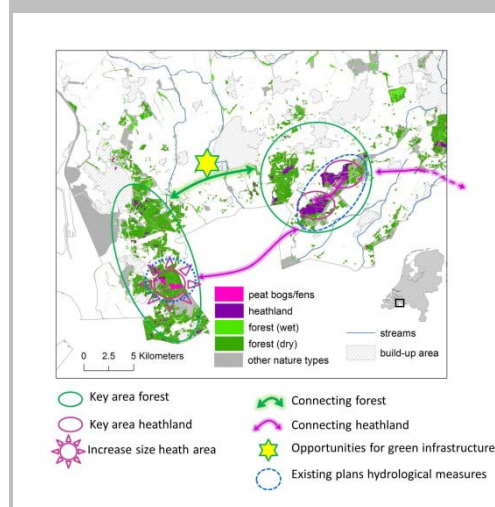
peat bogs/fens
heathland
forest (wet)
forest (dry)
other nature types
streams
build-up area

0 2.5 5 Kilometers

Key area forest
Key area heathland
Increase size heath area
Connecting forest
Connecting heathland
Opportunities for green infrastructure
Existing plans hydrological measures